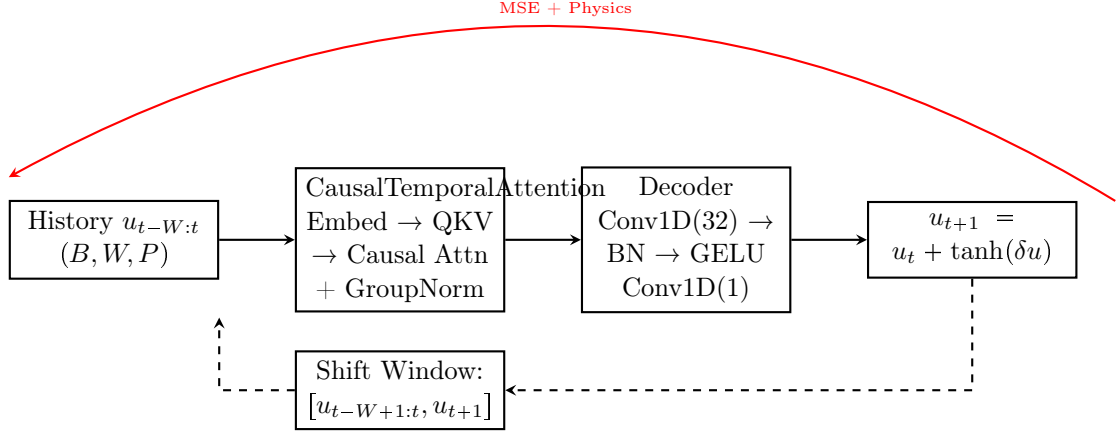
MSE + Physics

History $u_{t-W:t}$ $(B, W, P)$

CausalTemporalAttention Embed → QKV → Causal Attn + GroupNorm

Decoder Conv1D(32) → BN → GELU Conv1D(1)

$u_{t+1}$ = $u_t + \tanh(\delta u)$

Shift Window: $[u_{t-W+1:t}, u_{t+1}]$